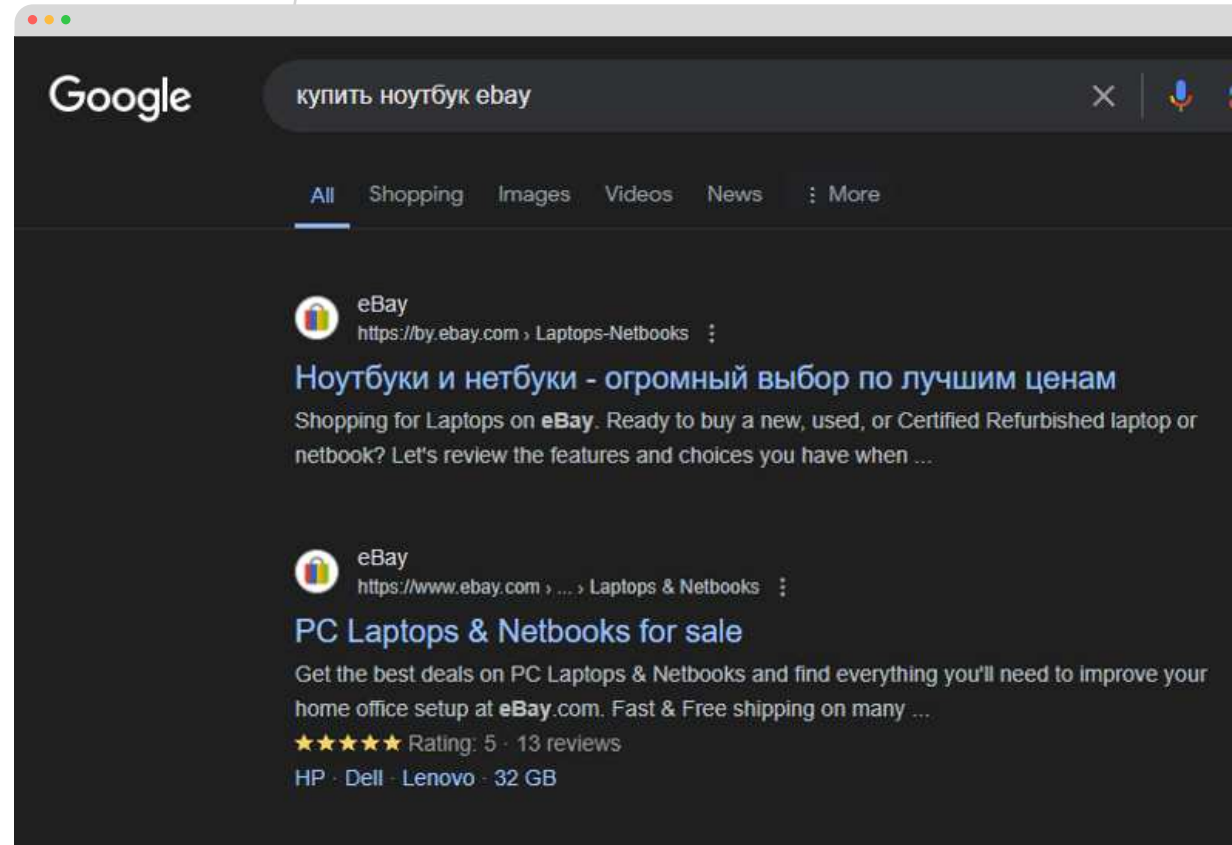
Google

купить ноутбук ebay

All Shopping Images Videos News ⋮ More

eBay
https://by.ebay.com › Laptops-Netbooks ⋮
Ноутбуки и нетбуки - огромный выбор по лучшим ценам
Shopping for Laptops on **eBay**. Ready to buy a new, used, or Certified Refurbished laptop or netbook? Let's review the features and choices you have when ...

eBay
https://www.ebay.com › ... › Laptops & Netbooks ⋮
PC Laptops & Netbooks for sale
Get the best deals on PC Laptops & Netbooks and find everything you'll need to improve your home office setup at **eBay**.com. Fast & Free shipping on many ...
★★★★★ Rating: 5 · 13 reviews
HP · Dell · Lenovo · 32 GB